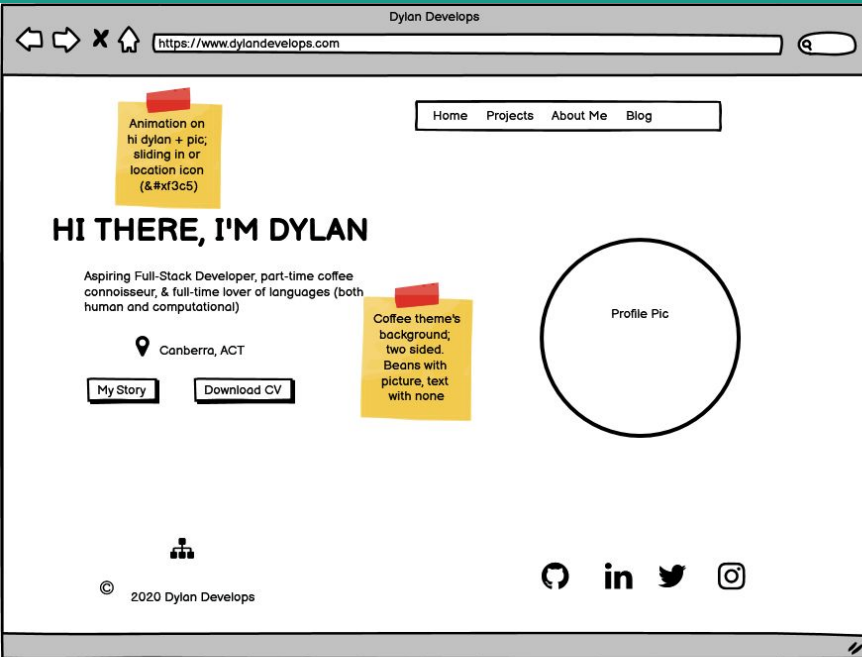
Dylan Develops

https://www.dylandevelops.com

Animation on hi dylan + pic; sliding in or location icon (&#xf3c5)

Home Projects About Me Blog

HI THERE, I'M DYLAN

Aspiring Full-Stack Developer, part-time coffee connoisseur, & full-time lover of languages (both human and computational)

Coffee theme's background; two sided. Beans with picture, text with none

Profile Pic

Canberra, ACT

My Story

Download CV

© 2020 Dylan Develops